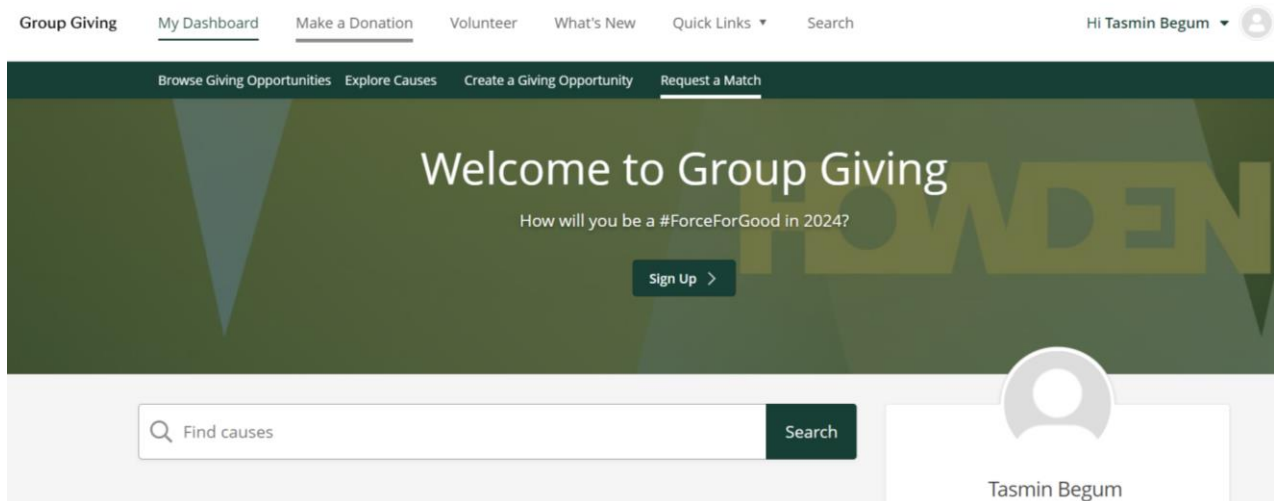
Group Giving My Dashboard Make a Donation Volunteer What's New Quick Links ▾ Search Hi Tasmin Begum ▾

Browse Giving Opportunities Explore Causes Create a Giving Opportunity Request a Match

Welcome to Group Giving

How will you be a #ForceForGood in 2024?

Sign Up >

HOWDEN

Find causes

Search

Tasmin Begum